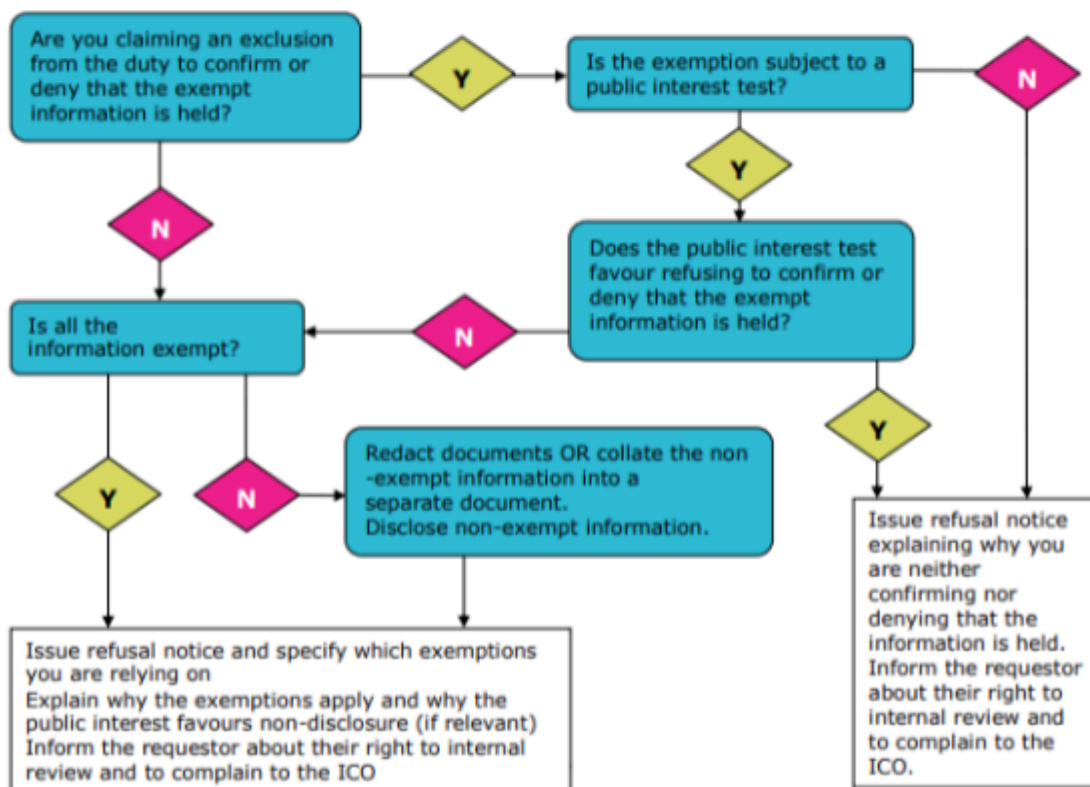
Are you claiming an exclusion from the duty to confirm or deny that the exempt information is held?

Y

Is the exemption subject to a public interest test?

N

Y

N

Does the public interest test favour refusing to confirm or deny that the exempt information is held?

Is all the information exempt?

N

Y

Y

N

Redact documents OR collate the non-exempt information into a separate document.
Disclose non-exempt information.

Issue refusal notice explaining why you are neither confirming nor denying that the information is held.
Inform the requestor about their right to internal review and to complain to the ICO.

Issue refusal notice and specify which exemptions you are relying on
Explain why the exemptions apply and why the public interest favours non-disclosure (if relevant)
Inform the requestor about their right to internal review and to complain to the ICO